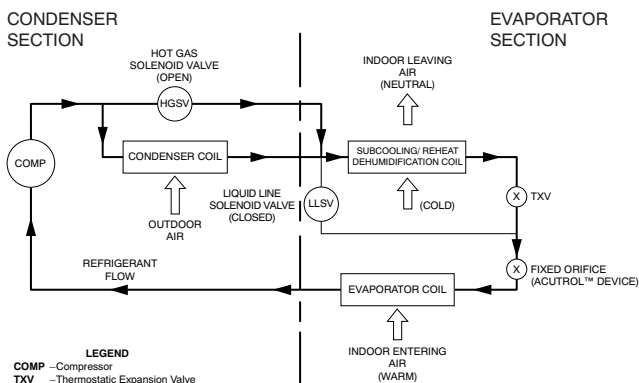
CONDENSER SECTION

EVAPORATOR SECTION

HOT GAS SOLENOID VALVE (OPEN)

HGSV

INDOOR LEAVING AIR (NEUTRAL)

COMP

CONDENSER COIL

SUBCOOLING/ REHEAT DEHUMIDIFICATION COIL

LIQUID LINE SOLENOID VALVE (CLOSED)

LLSV

(COLD)

X TXV

OUTDOOR AIR

REFRIGERANT FLOW

X FIXED ORIFICE (ACUTROL™ DEVICE)

EVAPORATOR COIL

INDOOR ENTERING AIR (WARM)

LEGEND
COMP –Compressor
TXV –Thermostatic Expansion Valve